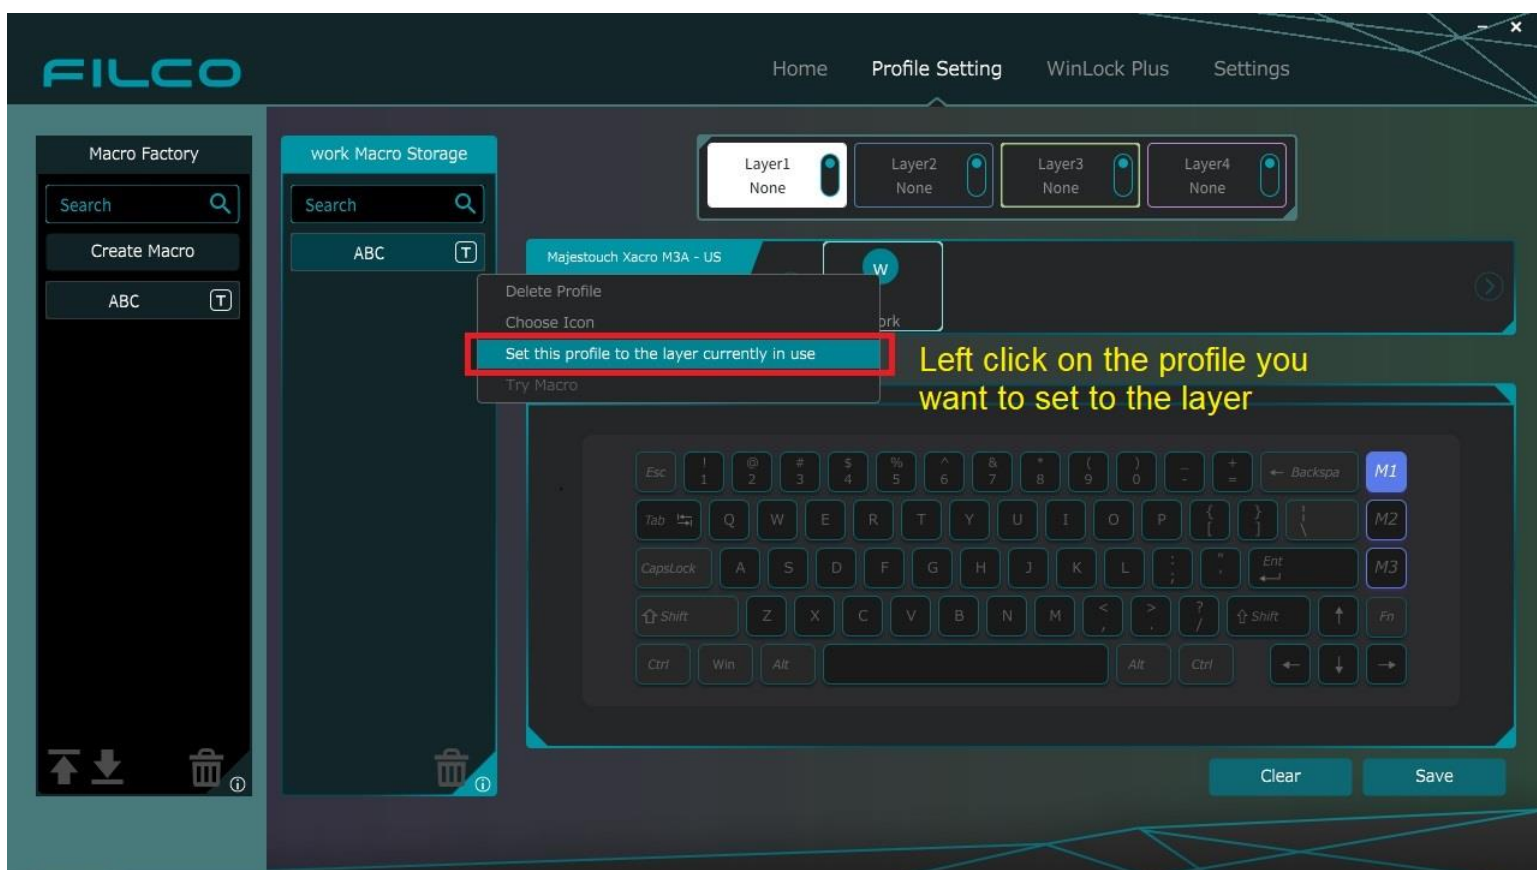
FILCO

Home Profile Setting WinLock Plus Settings

Macro Factory
Search
Create Macro
ABC

work Macro Storage
Search
ABC

Layer1 None
Layer2 None
Layer3 None
Layer4 None

Majestouch Xacro M3A - US
W
ork

Delete Profile
Choose Icon
Set this profile to the layer currently in use
Try Macro

Left click on the profile you want to set to the layer

Esc ! 1 @ 2 # 3 $ 4 % 5 ^ 6 & 7 * 8 ( 9 ) 0 _ - + = ← Backspa M1
Tab Q W E R T Y U I O P { [ } ] | \ M2
CapsLock A S D F G H J K L : ; " ' Ent M3
Shift Z X C V B N M < , > . ? / Shift ↑ Fn
Ctrl Win Alt Alt Ctrl ← ↓ →

Clear Save